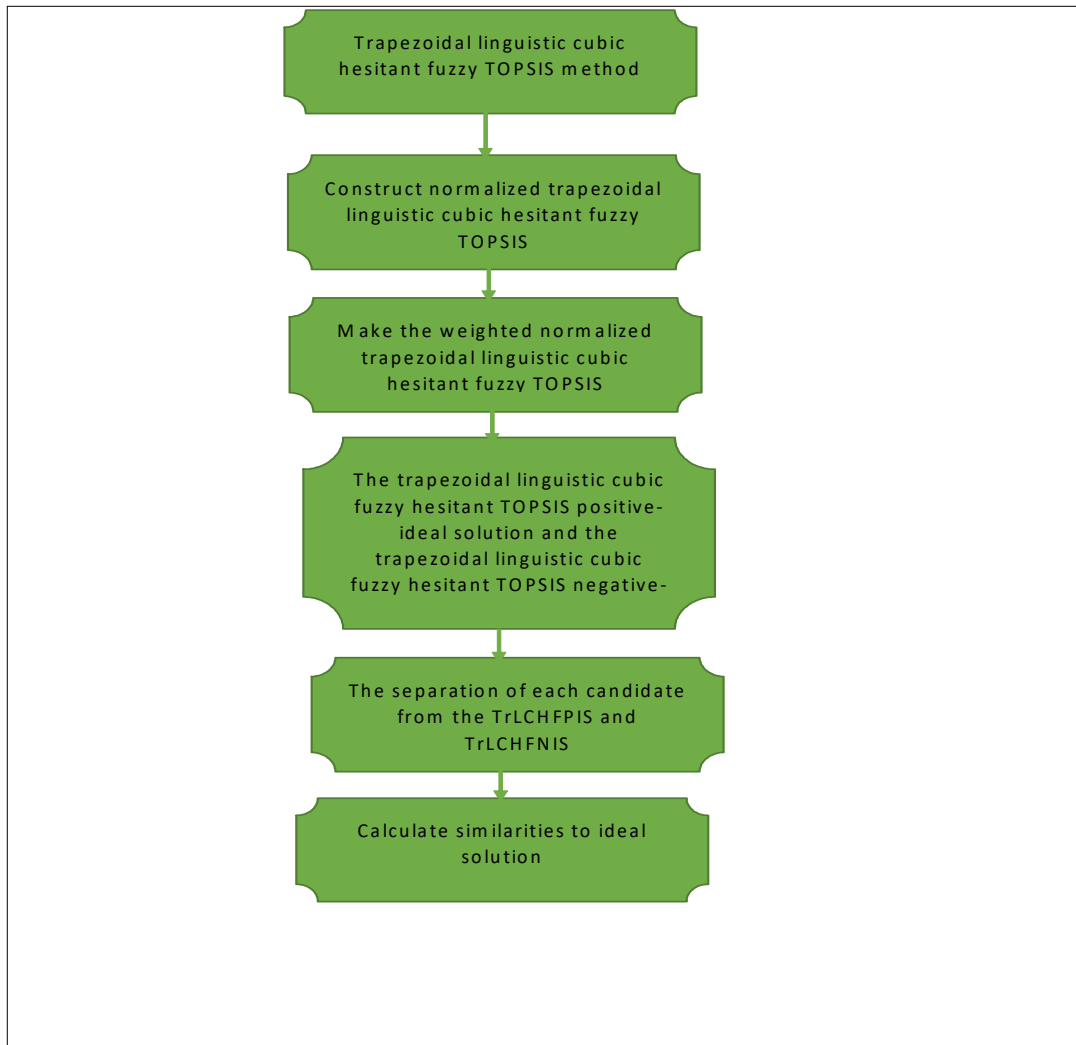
Trapezoidal linguistic cubic hesitant fuzzy TOPSIS method

Construct normalized trapezoidal linguistic cubic hesitant fuzzy TOPSIS

Make the weighted normalized trapezoidal linguistic cubic hesitant fuzzy TOPSIS

The trapezoidal linguistic cubic fuzzy hesitant TOPSIS positive-ideal solution and the trapezoidal linguistic cubic fuzzy hesitant TOPSIS negative-

The separation of each candidate from the TrLCHFPIS and TrLCHFNIS

Calculate similarities to ideal solution